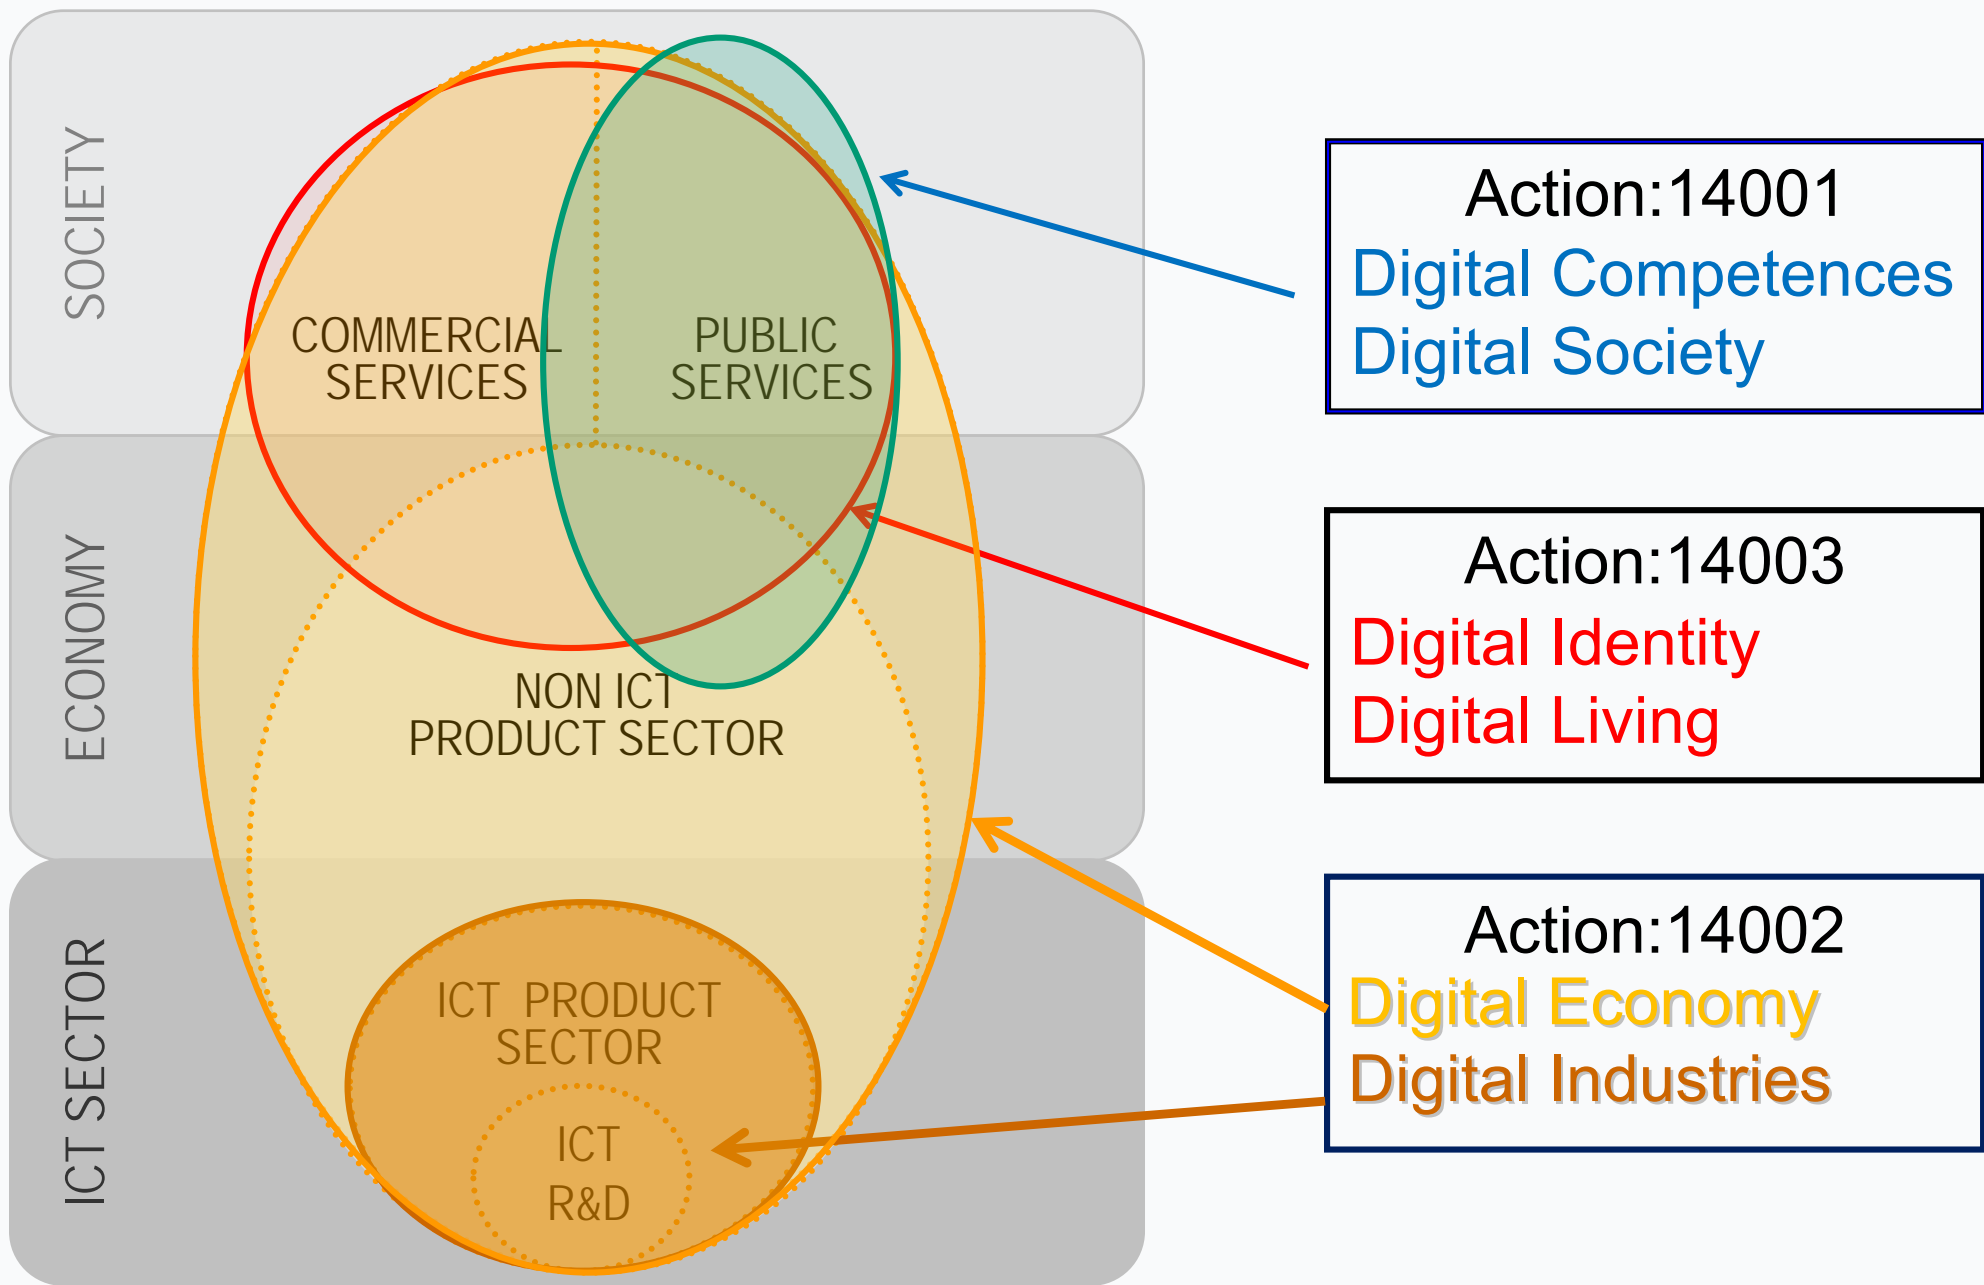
SOCIETY

ECONOMY

ICT SECTOR

COMMERCIAL SERVICES

PUBLIC SERVICES

NON ICT PRODUCT SECTOR

ICT PRODUCT SECTOR

ICT R&D

Action:14001
Digital Competences
Digital Society

Action:14003
Digital Identity
Digital Living

Action:14002
Digital Economy
Digital Industries